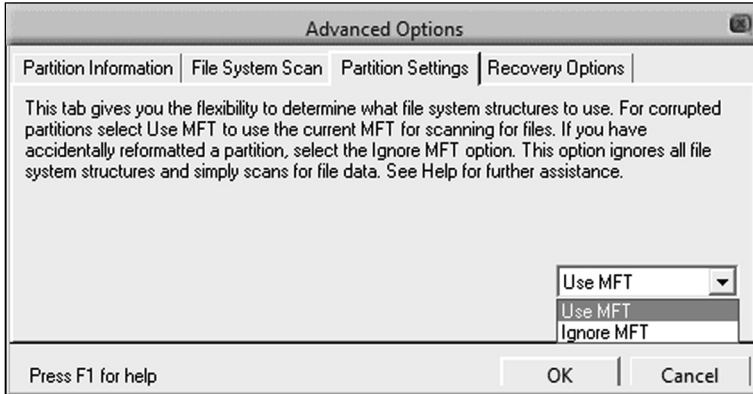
Advanced Options

Partition Information | File System Scan | Partition Settings | Recovery Options

This tab gives you the flexibility to determine what file system structures to use. For corrupted partitions select Use MFT to use the current MFT for scanning for files. If you have accidentally reformatted a partition, select the Ignore MFT option. This option ignores all file system structures and simply scans for file data. See Help for further assistance.

Use MFT
Use MFT
Ignore MFT

Press F1 for help

OK

Cancel